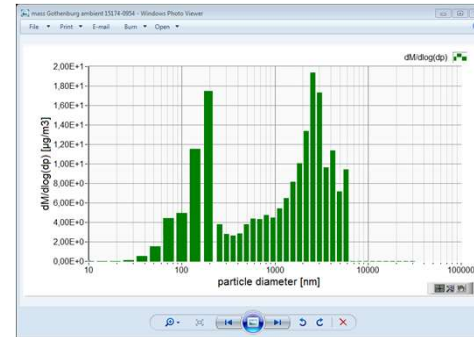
mass Gothenburg ambient 15174-0954 - Windows Photo Viewer

File ▾ Print ▾ E-mail Burn ▾ Open ▾

dM/dlog(dp)

2,00E+1
1,80E+1
1,60E+1
1,40E+1
1,20E+1
1,00E+1
8,00E+0
6,00E+0
4,00E+0
2,00E+0
0,00E+0

dM/dlog(dp) [µg/m3]

10
100
1000
10000
100000

particle diameter [nm]